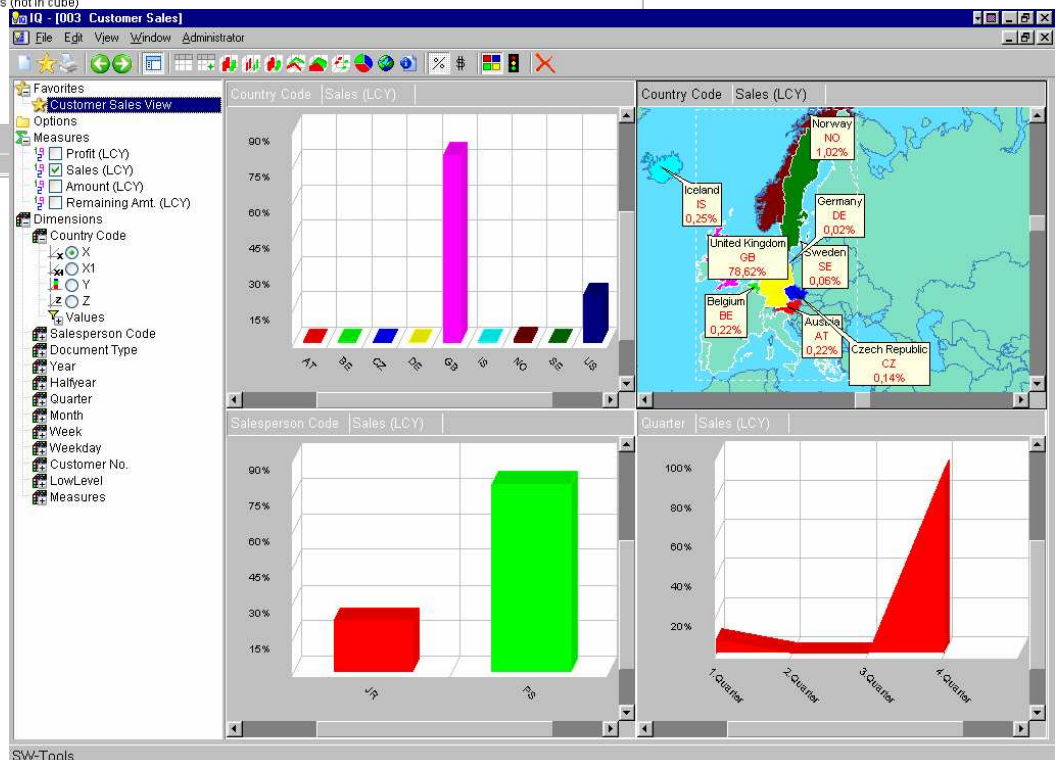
s (not in cube)
IQ - [003 Customer Sales]
File Edit View Window Administrator

Favorites
Customer Sales View
Options
Measures
Profit (LCY)
Sales (LCY)
Amount (LCY)
Remaining Amt. (LCY)
Dimensions
Country Code
X
X1
Y
Z
Values
Salesperson Code
Document Type
Year
Halfyear
Quarter
Month
Week
Weekday
Customer No.
LowLevel
Measures

Country Code | Sales (LCY)

90%
75%
60%
45%
30%
15%

AT BE CZ DE GB IS NO SE US

Country Code | Sales (LCY)

Norway NO 1,02%
Iceland IS 0,25%
Germany DE 0,02%
United Kingdom GB 78,62%
Sweden SE 0,06%
Belgium BE 0,22%
Austria AT 0,22%
Czech Republic CZ 0,14%

Salesperson Code | Sales (LCY)

90%
75%
60%
45%
30%
15%

JR PS

Quarter | Sales (LCY)

100%
80%
60%
40%
20%

1.Quarter 2.Quarter 3.Quarter 4.Quarter

SW-Tools